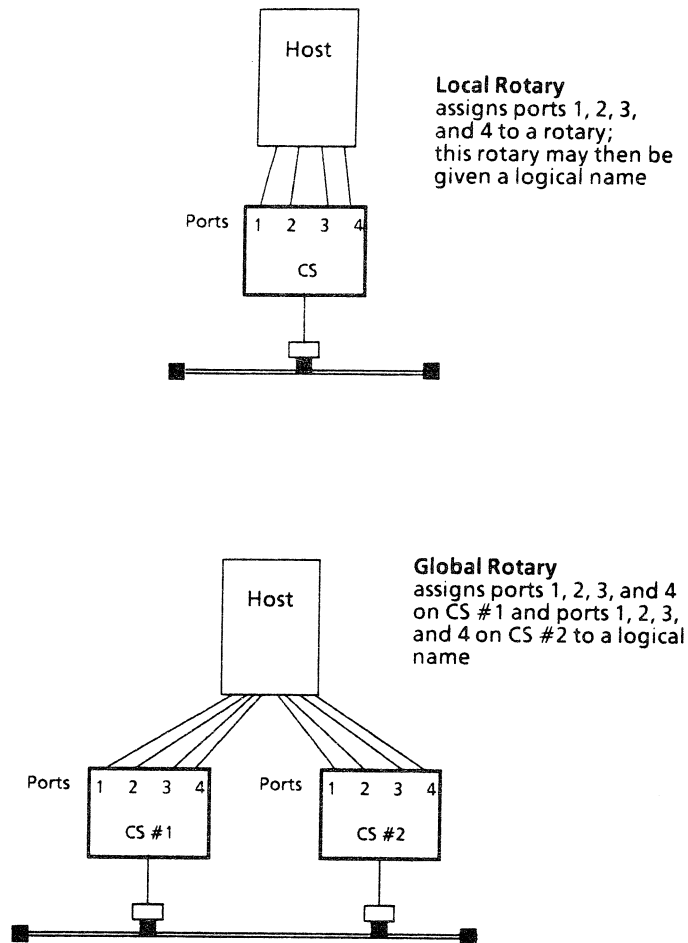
Host

Local Rotary
assigns ports 1, 2, 3, and 4 to a rotary; this rotary may then be given a logical name

Ports 1 2 3 4

CS

Host

Global Rotary
assigns ports 1, 2, 3, and 4 on CS #1 and ports 1, 2, 3, and 4 on CS #2 to a logical name

Ports 1 2 3 4

CS #1

Ports 1 2 3 4

CS #2